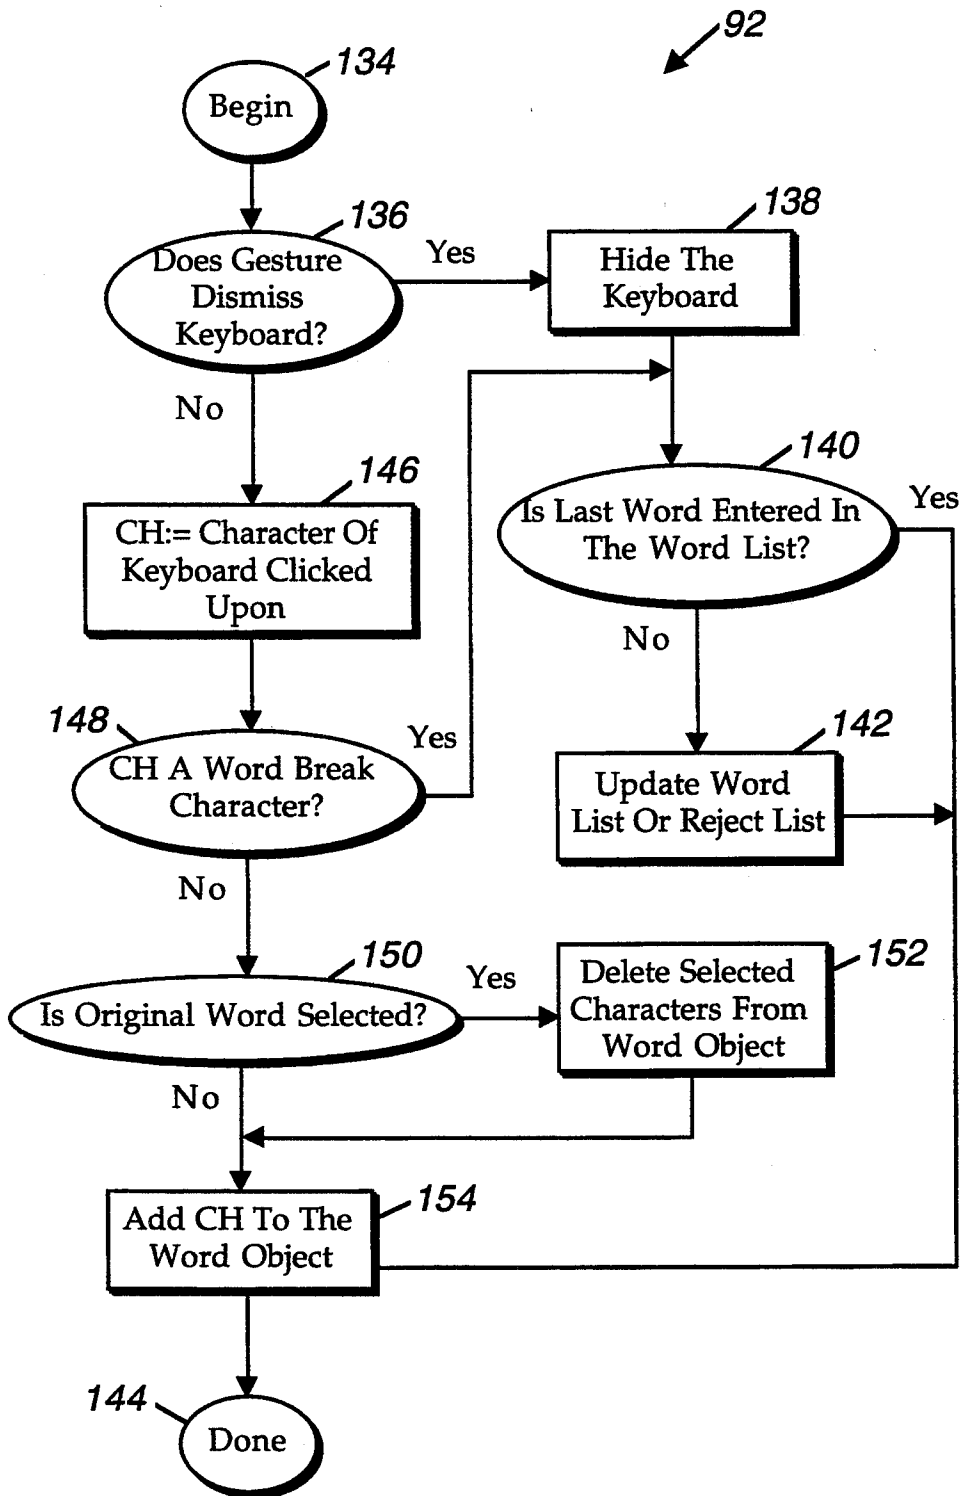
92

134
Begin

136
Does Gesture Dismiss Keyboard?

Yes

138
Hide The Keyboard

No

146
CH:= Character Of Keyboard Clicked Upon

140
Is Last Word Entered In The Word List?

Yes

No

148
CH A Word Break Character?

Yes

142
Update Word List Or Reject List

No

150
Is Original Word Selected?

Yes

152
Delete Selected Characters From Word Object

No

154
Add CH To The Word Object

144
Done